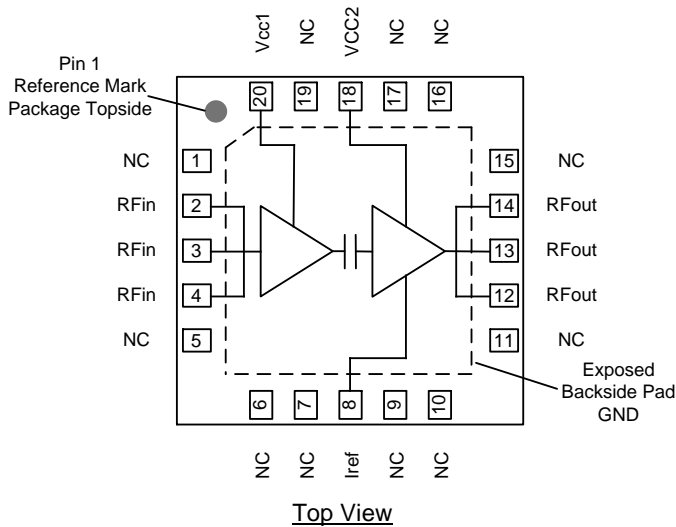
Vcc1 NC VCC2 NC NC

Pin 1
Reference Mark
Package Topside

20 19 18 17 16

NC 1
RFin 2
RFin 3
RFin 4
NC 5

15 NC
14 RFout
13 RFout
12 RFout
11 NC

Exposed
Backside Pad
GND

6 7 8 9 10

NC NC Iref NC NC

Top View